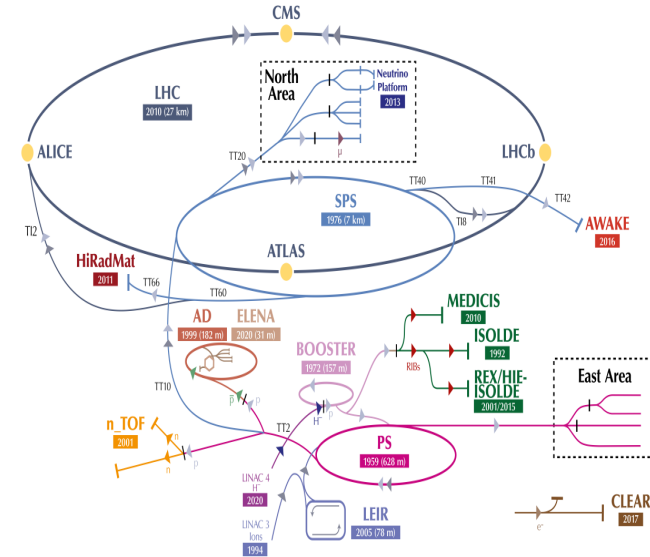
CMS

LHC
2010 (27 km)

North Area

Neutrino Platform
2013

ALICE

LHCb

TT20

TT40

TT41

SPS
1976 (7 km)

TI8

TT42

AWAKE
2016

TI2

ATLAS

HiRadMat
2011

TT66

TT60

AD
1999 (182 m)

ELENA
2020 (31 m)

MEDICIS
2010

ISOLDE
1992

BOOSTER
1972 (157 m)

RIBs

REX/HIE-ISOLDE
2001/2015

East Area

TT10

n_TOF
2001

$\bar{p}$

p

$H^-$

TT2

PS
1959 (628 m)

n

p

LINAC 4
$H^-$
2020

LINAC 3
Ions
1994

LEIR
2005 (78 m)

$e^-$

CLEAR
2017

μ